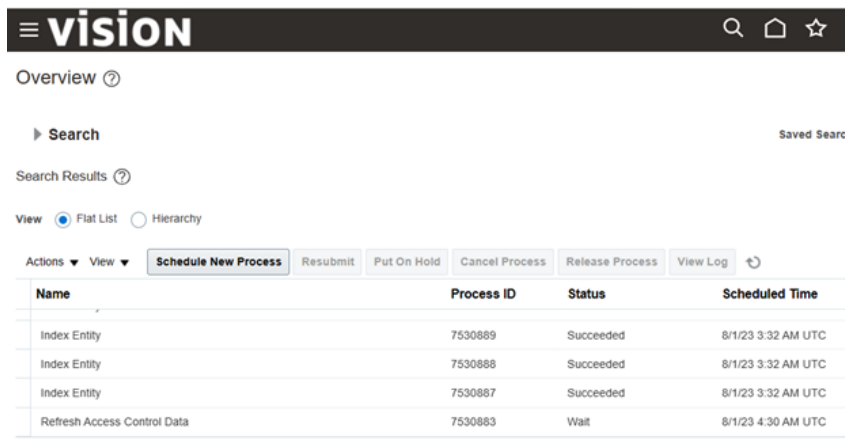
VISION

Overview

Search

Saved Searc

Search Results

View Flat List Hierarchy

Actions View Schedule New Process Resubmit Put On Hold Cancel Process Release Process View Log

| Name | Process ID | Status | Scheduled Time |
|---|---|---|---|
| Index Entity | 7530889 | Succeeded | 8/1/23 3:32 AM UTC |
| Index Entity | 7530888 | Succeeded | 8/1/23 3:32 AM UTC |
| Index Entity | 7530887 | Succeeded | 8/1/23 3:32 AM UTC |
| Refresh Access Control Data | 7530883 | Wait | 8/1/23 4:30 AM UTC |